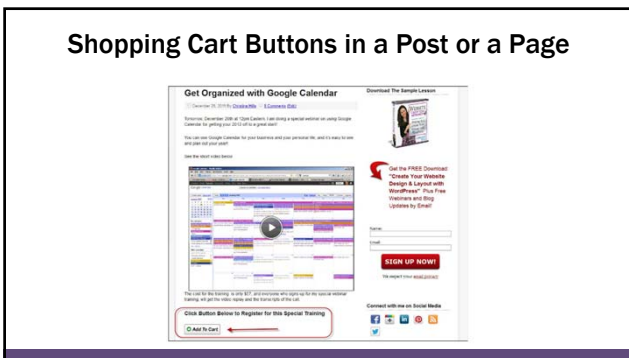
Shopping Cart Buttons in a Post or a Page

Get Organized with Google Calendar

December 26, 2010 By Christine Mille | 5 Comments (Edit)

Tomorrow, December 28th at 12pm Eastern, I am doing a special webinar on using Google Calendar for getting your 2012 off to a great start!

You can use Google Calendar for your business and your personal life, and it's easy to see and plan out your year!

See the short video below:

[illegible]

The cost for the training is only $17, and everyone who signs up for the special webinar training will get the video replay and the transcripts of the call.

Click Button Below to Register for this Special Training

Add To Cart

Download The Sample Lesson

Get the FREE Download "Create Your Website Design & Layout with WordPress" Plus Free Webinars and Blog Updates by Email!

Name:

Email:

SIGN UP NOW!

We respect your email privacy

Connect with me on Social Media